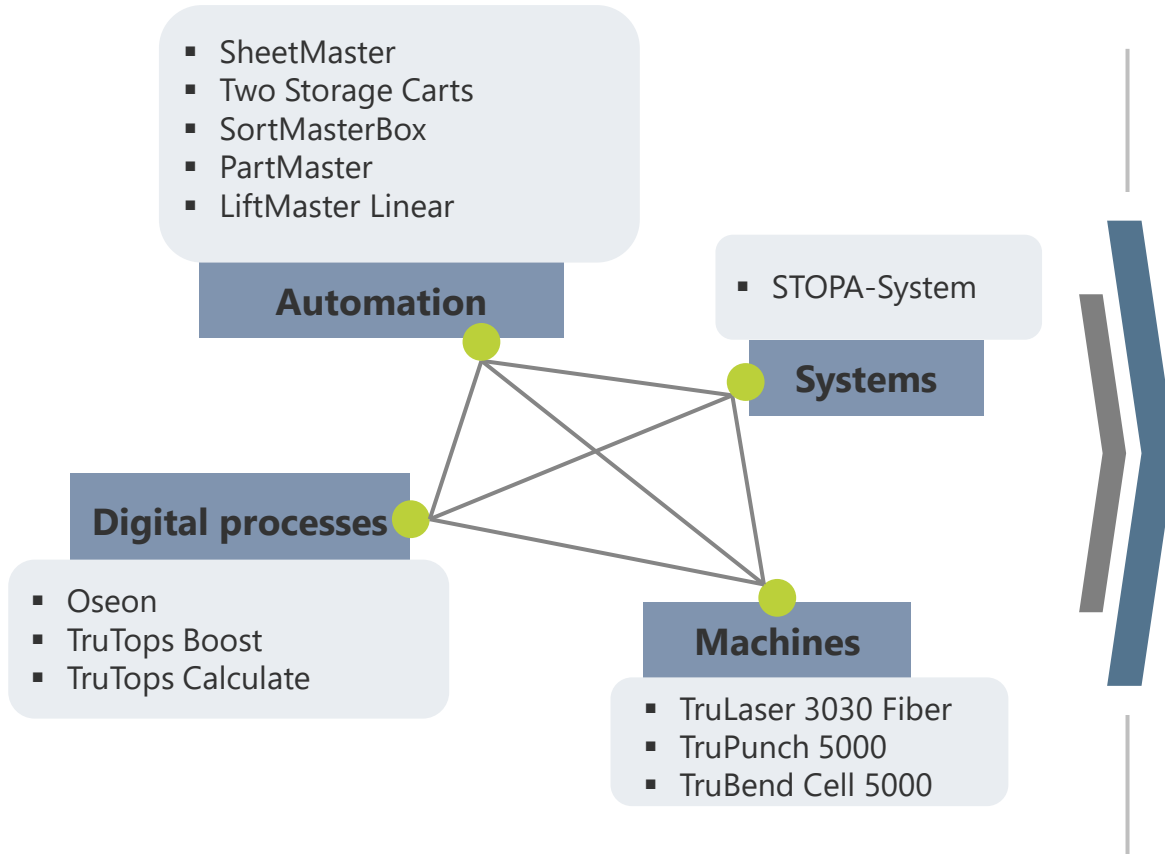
- SheetMaster
- Two Storage Carts
- SortMasterBox
- PartMaster
- LiftMaster Linear

Automation

- STOPA-System

Systems

Digital processes

- Oseon
- TruTops Boost
- TruTops Calculate

Machines

- TruLaser 3030 Fiber
- TruPunch 5000
- TruBend Cell 5000